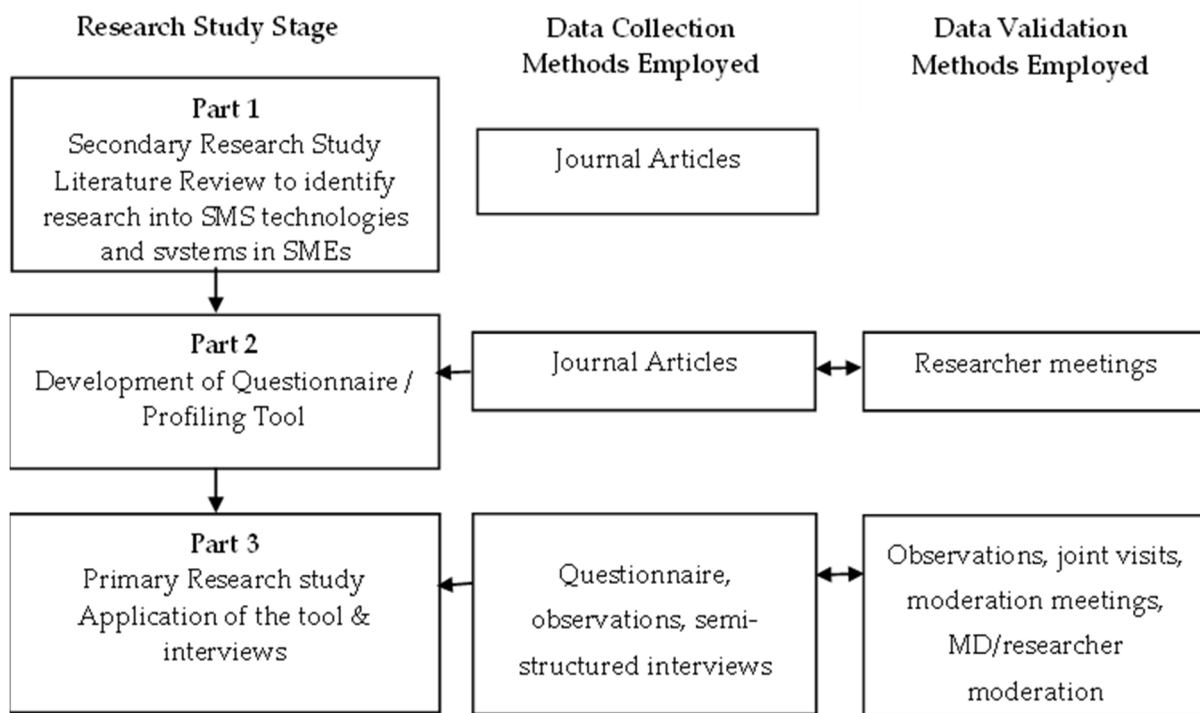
Research Study Stage

Data Collection Methods Employed

Data Validation Methods Employed

Part 1
Secondary Research Study Literature Review to identify research into SMS technologies and svstems in SMEs

Journal Articles

Part 2
Development of Questionnaire / Profiling Tool

Journal Articles

Researcher meetings

Part 3
Primary Research study Application of the tool & interviews

Questionnaire, observations, semi-structured interviews

Observations, joint visits, moderation meetings, MD/researcher moderation